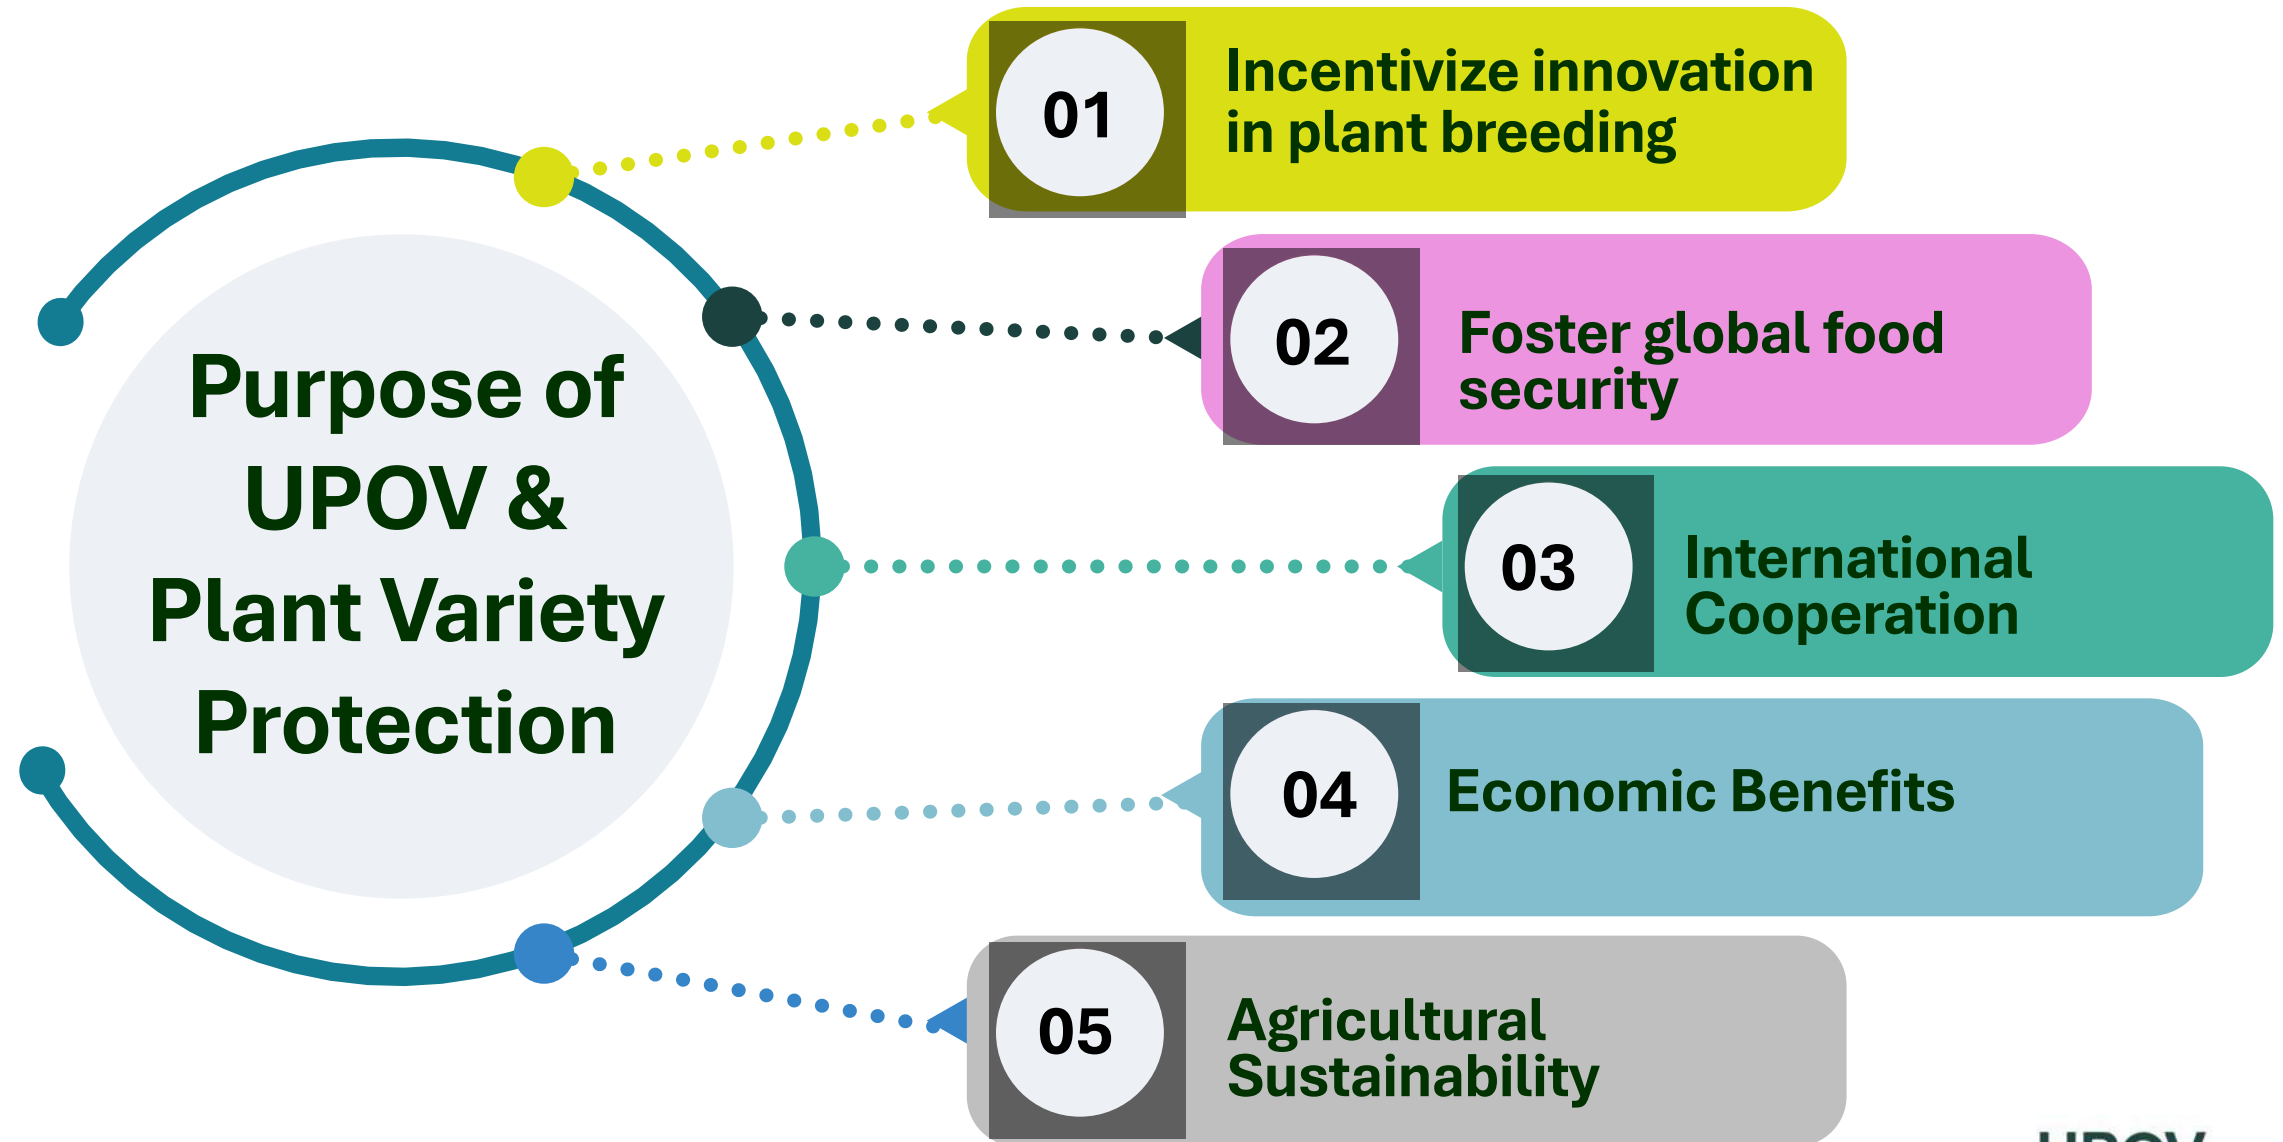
Purpose of UPOV & Plant Variety Protection

01 Incentivize innovation in plant breeding

02 Foster global food security

03 International Cooperation

04 Economic Benefits

05 Agricultural Sustainability

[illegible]